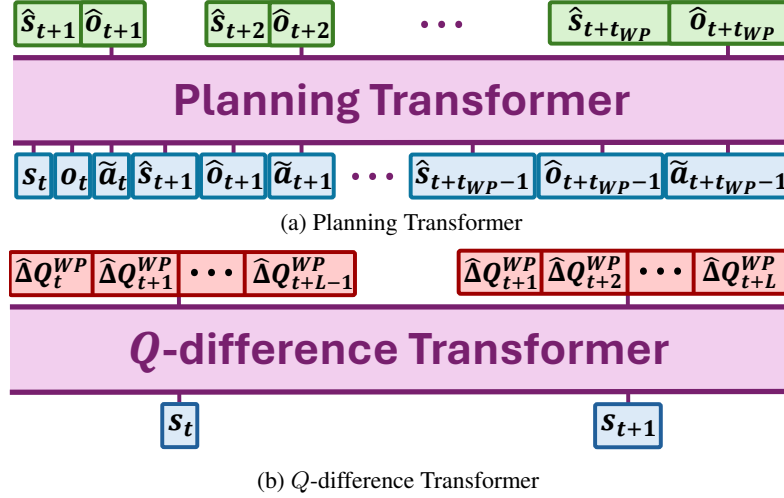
$\hat{s}_{t+1}$ $\hat{o}_{t+1}$ $\hat{s}_{t+2}$ $\hat{o}_{t+2}$ ... $\hat{s}_{t+t_{WP}}$ $\hat{o}_{t+t_{WP}}$

Planning Transformer

$s_t$ $o_t$ $\tilde{a}_t$ $\hat{s}_{t+1}$ $\hat{o}_{t+1}$ $\tilde{a}_{t+1}$ ... $\hat{s}_{t+t_{WP}-1}$ $\hat{o}_{t+t_{WP}-1}$ $\tilde{a}_{t+t_{WP}-1}$

(a) Planning Transformer

$\hat{\Delta}Q_t^{WP}$ $\hat{\Delta}Q_{t+1}^{WP}$ ... $\hat{\Delta}Q_{t+L-1}^{WP}$ $\hat{\Delta}Q_{t+1}^{WP}$ $\hat{\Delta}Q_{t+2}^{WP}$ ... $\hat{\Delta}Q_{t+L}^{WP}$

$Q$-difference Transformer

$s_t$ $s_{t+1}$

(b) $Q$-difference Transformer